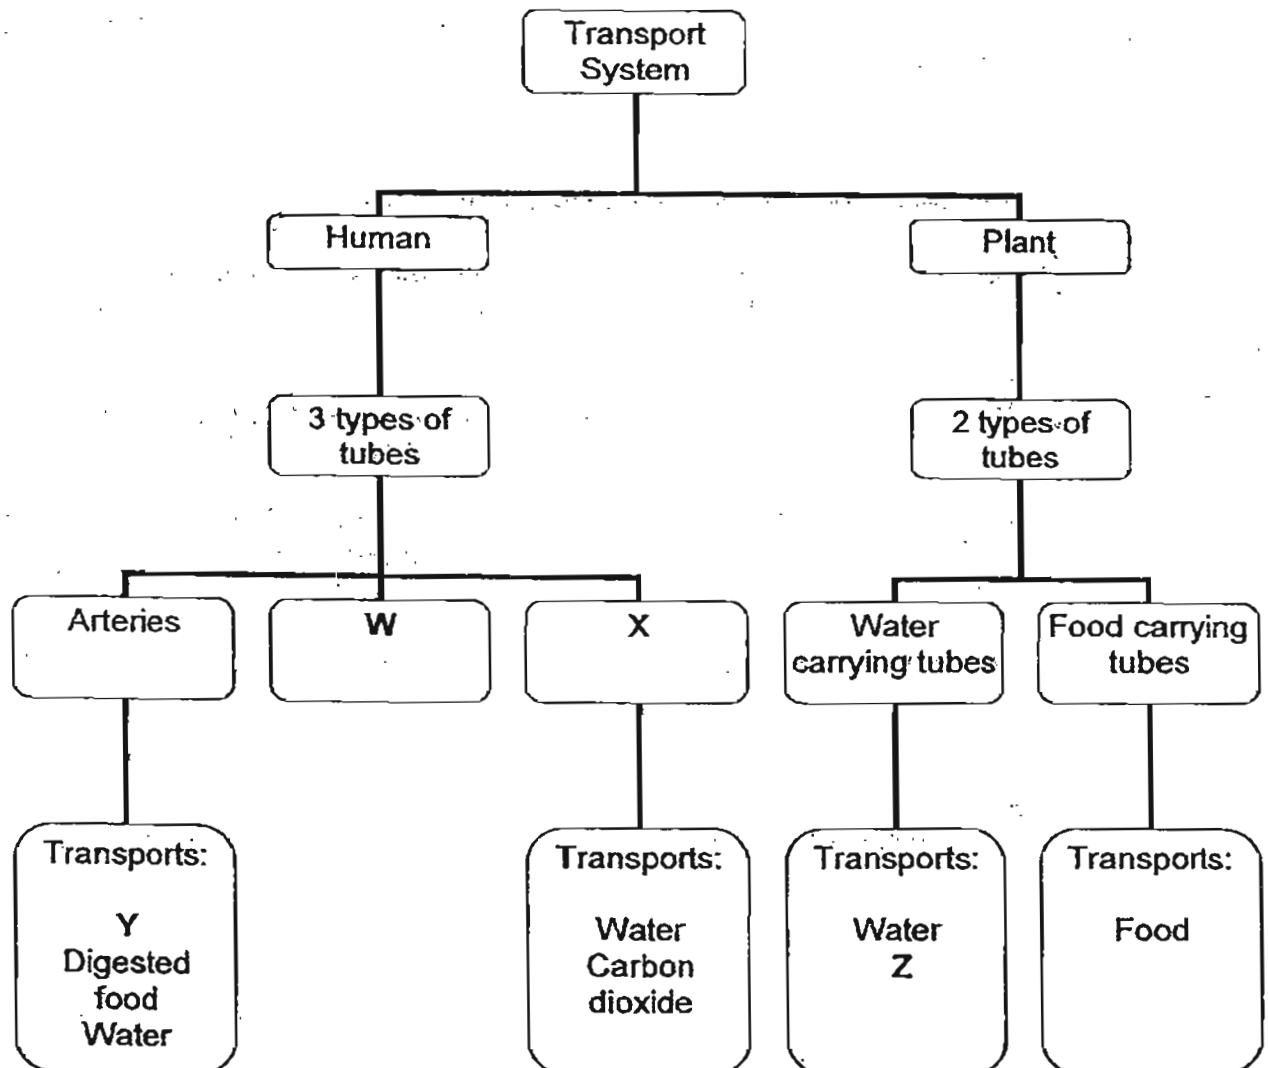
Transport System

Human

Plant

3 types of tubes

2 types of tubes

Arteries

W

X

Water carrying tubes

Food carrying tubes

Transports:

Y
Digested food
Water

Transports:

Water
Carbon dioxide

Transports:

Water
Z

Transports:

Food